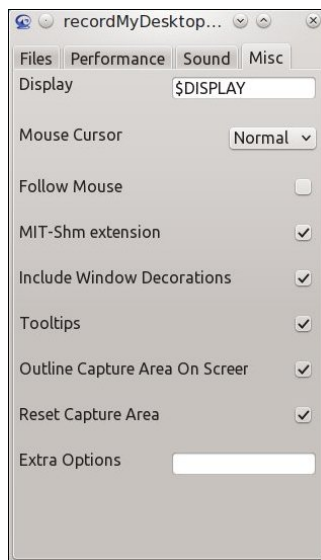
recordMyDesktop...

Files Performance Sound Misc

Display $DISPLAY

Mouse Cursor Normal

Follow Mouse

MIT-Shm extension

Include Window Decorations

Tooltips

Outline Capture Area On Screer

Reset Capture Area

Extra Options